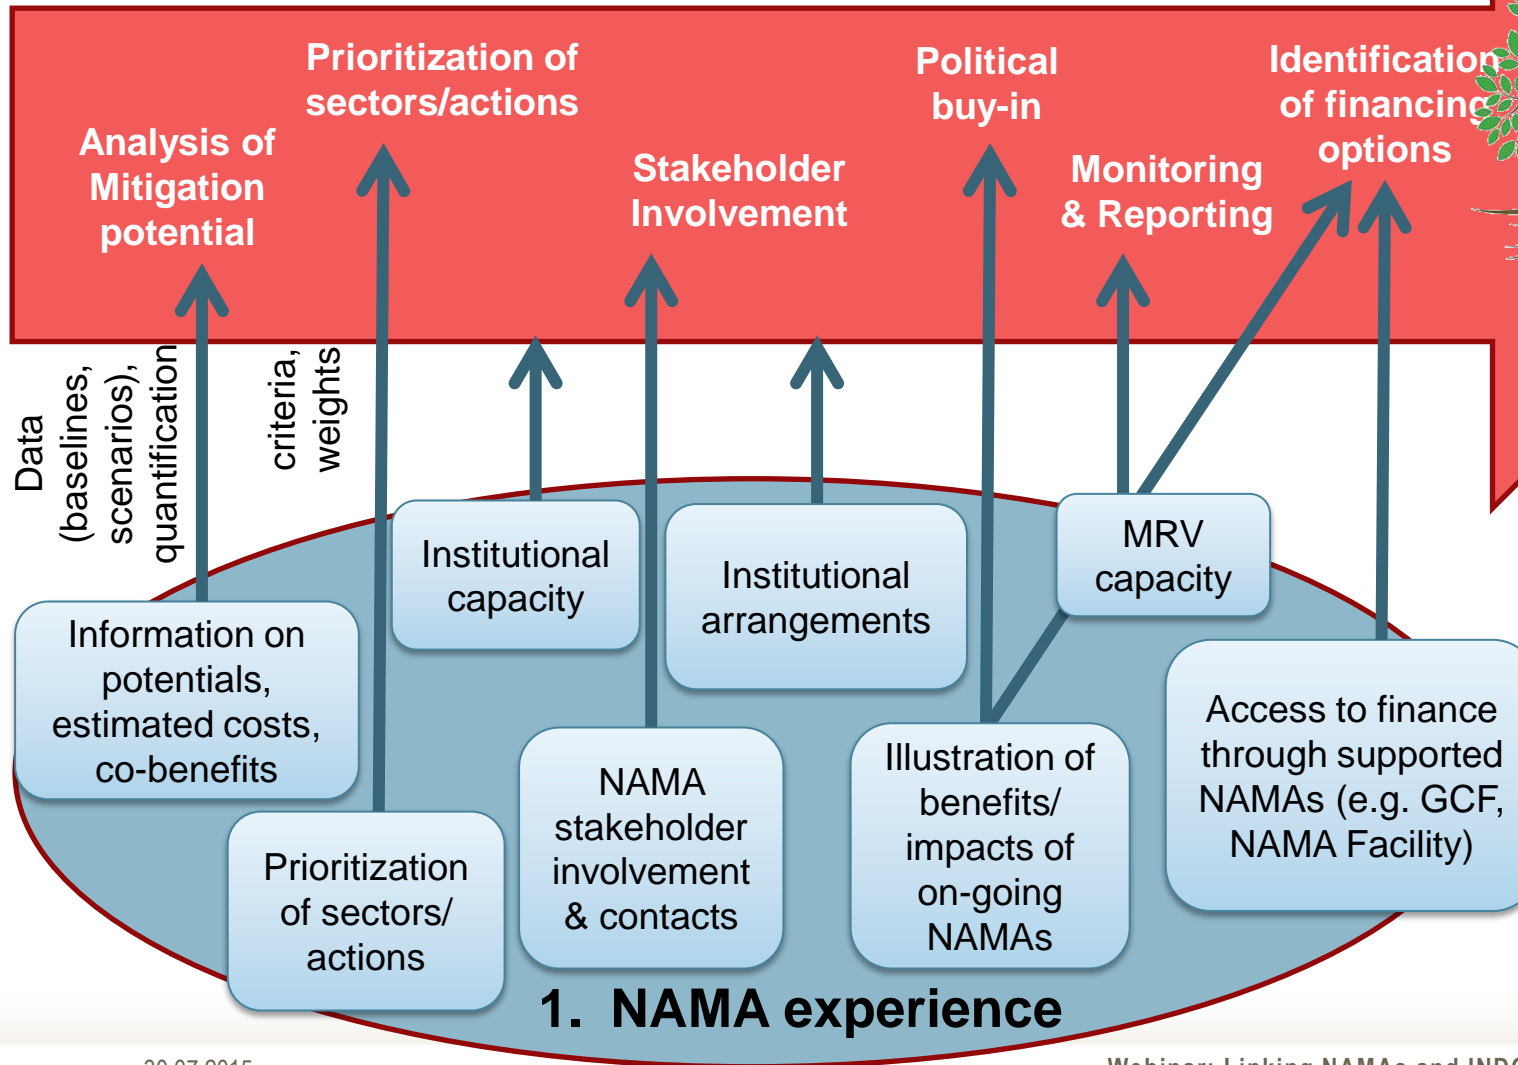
Analysis of Mitigation potential

Prioritization of sectors/actions

Stakeholder Involvement

Political buy-in

Monitoring & Reporting

Identification of financing options

Data (baselines, scenarios), quantification

criteria, weights

Institutional capacity

Institutional arrangements

MRV capacity

Information on potentials, estimated costs, co-benefits

Prioritization of sectors/ actions

NAMA stakeholder involvement & contacts

Illustration of benefits/ impacts of on-going NAMAs

Access to finance through supported NAMAs (e.g. GCF, NAMA Facility)

1. NAMA experience

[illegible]

Webinar: Linking NAMAs and IND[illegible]